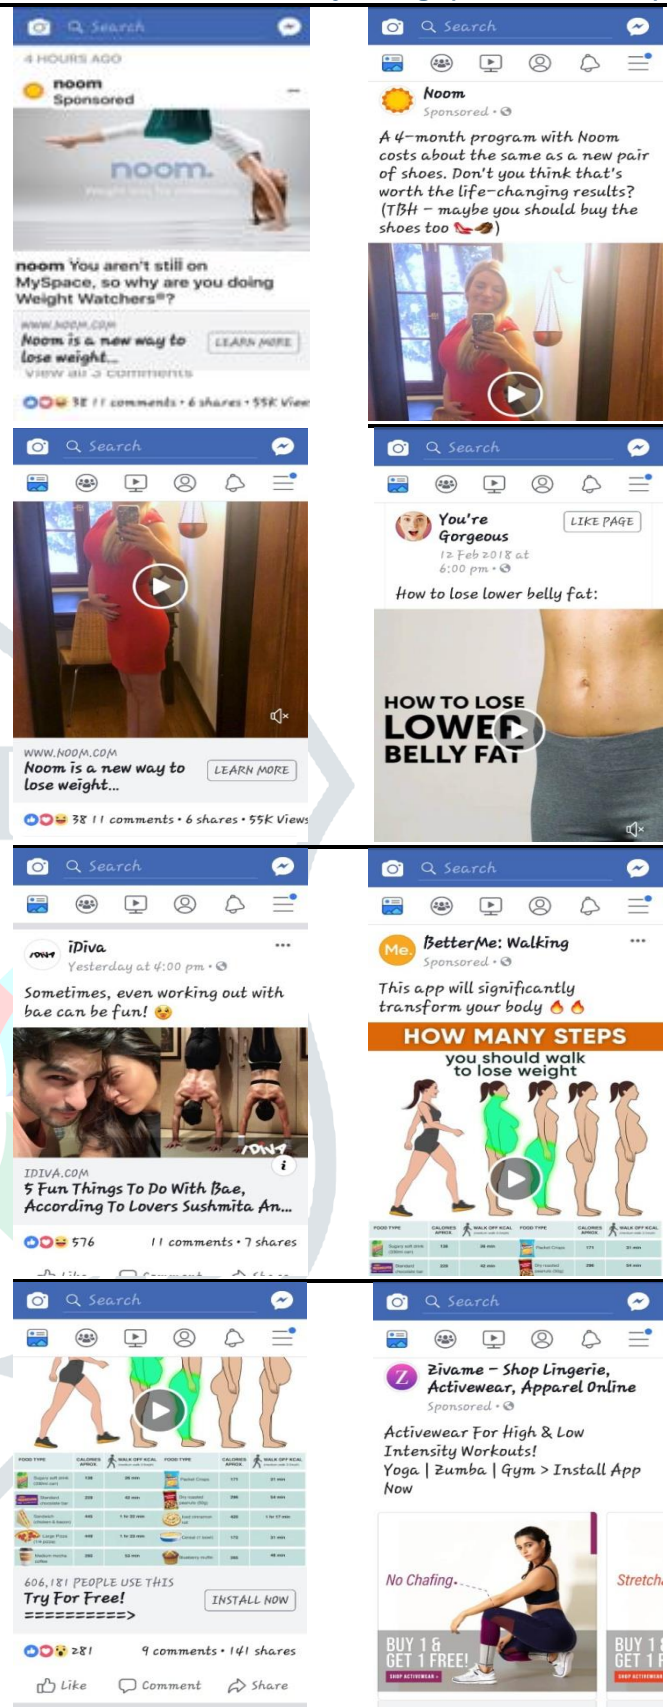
Search

4 HOURS AGO

noom
Sponsored

noom.
Weight loss for everyone

noom You aren't still on MySpace, so why are you doing Weight Watchers®?

WWW.NOOM.COM
Noom is a new way to lose weight...
LEARN MORE

View all 3 comments

38 | | comments • 6 shares • 55K Views

Search

Noom
Sponsored •

A 4-month program with Noom costs about the same as a new pair of shoes. Don't you think that's worth the life-changing results? (TBH – maybe you should buy the shoes too 👠👞)

Search

WWW.NOOM.COM
Noom is a new way to lose weight...
LEARN MORE

38 | | comments • 6 shares • 55K Views

Search

You're Gorgeous
12 Feb 2018 at 6:00 pm •
LIKE PAGE

How to lose lower belly fat:

HOW TO LOSE LOWER BELLY FAT

Search

iDiva
Yesterday at 4:00 pm •

Sometimes, even working out with bae can be fun! 😘

IDIVA.COM
5 Fun Things To Do With Bae, According To Lovers Sushmita An...

576 | | comments • 7 shares

Search

Me.
BetterMe: Walking
Sponsored •

This app will significantly transform your body 🔥🔥

HOW MANY STEPS
you should walk to lose weight

Search

606,181 PEOPLE USE THIS
Try For Free!
==========>
INSTALL NOW

281 9 comments • 141 shares

Like Comment Share

Search

Zivame – Shop Lingerie, Activewear, Apparel Online
Sponsored •

Activewear For High & Low Intensity Workouts!
Yoga | Zumba | Gym > Install App Now

No Chafing.
BUY 1 & GET 1 FREE!
SHOP ACTIVEWEAR

Stretch
BUY 1
GET 1